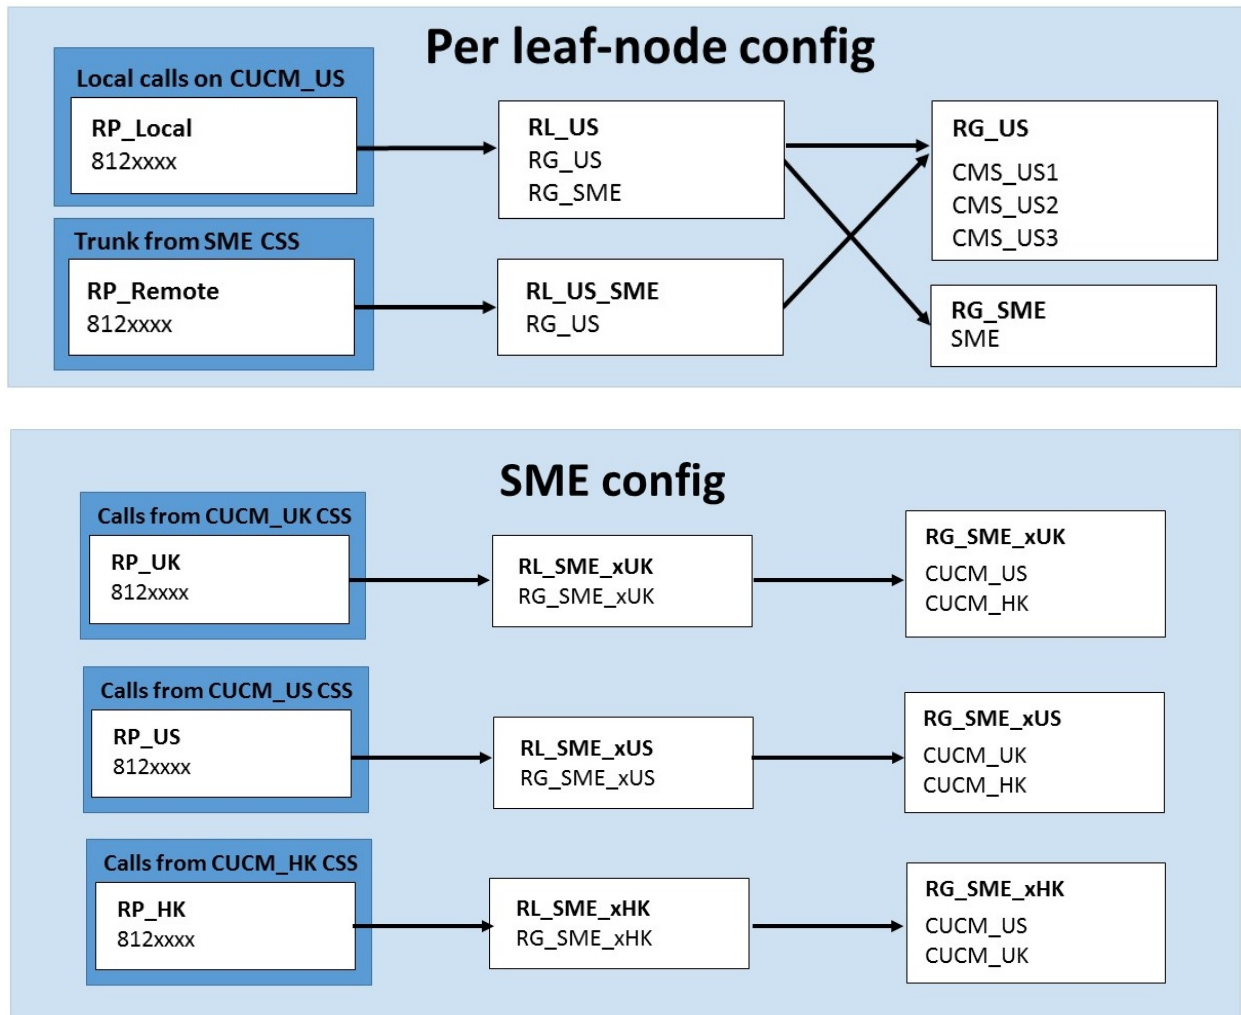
Per leaf-node config

Local calls on CUCM_US

RP_Local
812xxxx

Trunk from SME CSS

RP_Remote
812xxxx

RL_US
RG_US
RG_SME

RL_US_SME
RG_US

RG_US
CMS_US1
CMS_US2
CMS_US3

RG_SME
SME

SME config

Calls from CUCM_UK CSS

RP_UK
812xxxx

RL_SME_xUK
RG_SME_xUK

RG_SME_xUK
CUCM_US
CUCM_HK

Calls from CUCM_US CSS

RP_US
812xxxx

RL_SME_xUS
RG_SME_xUS

RG_SME_xUS
CUCM_UK
CUCM_HK

Calls from CUCM_HK CSS

RP_HK
812xxxx

RL_SME_xHK
RG_SME_xHK

RG_SME_xHK
CUCM_US
CUCM_UK